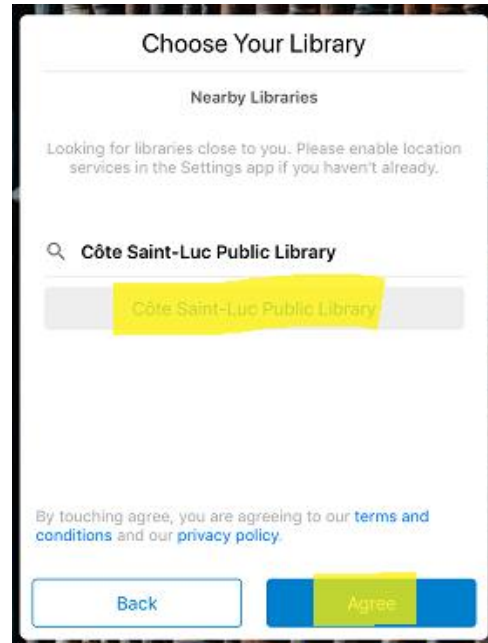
Choose Your Library

Nearby Libraries

Looking for libraries close to you. Please enable location services in the Settings app if you haven't already.

Côte Saint-Luc Public Library

Côte Saint-Luc Public Library

By touching agree, you are agreeing to our terms and conditions and our privacy policy.

Back

Agree